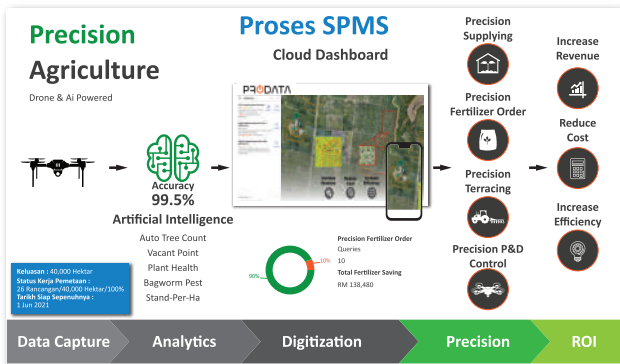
Precision Agriculture

Drone & Ai Powered

Proses SPMS

Cloud Dashboard

PRODATA

Accuracy
99.5%

Artificial Intelligence

Auto Tree Count
Vacant Point
Plant Health
Bagworm Pest
Stand-Per-Ha

Precision Fertilizer Order
Queries
10
Total Fertilizer Saving
RM 138,480

90%
10%

Precision Supplying

Precision Fertilizer Order

Precision Terracing

Precision P&D Control

Increase Revenue

Reduce Cost

Increase Efficiency

Keluasan : 40,000 Hektar
Status Kerja Pemetaan : 26 Rancangan/40,000 Hektar/100%
Tarikh Siap Sepenuhnya : 1 Jun 2021

Data Capture
Analytics
Digitization
Precision
ROI